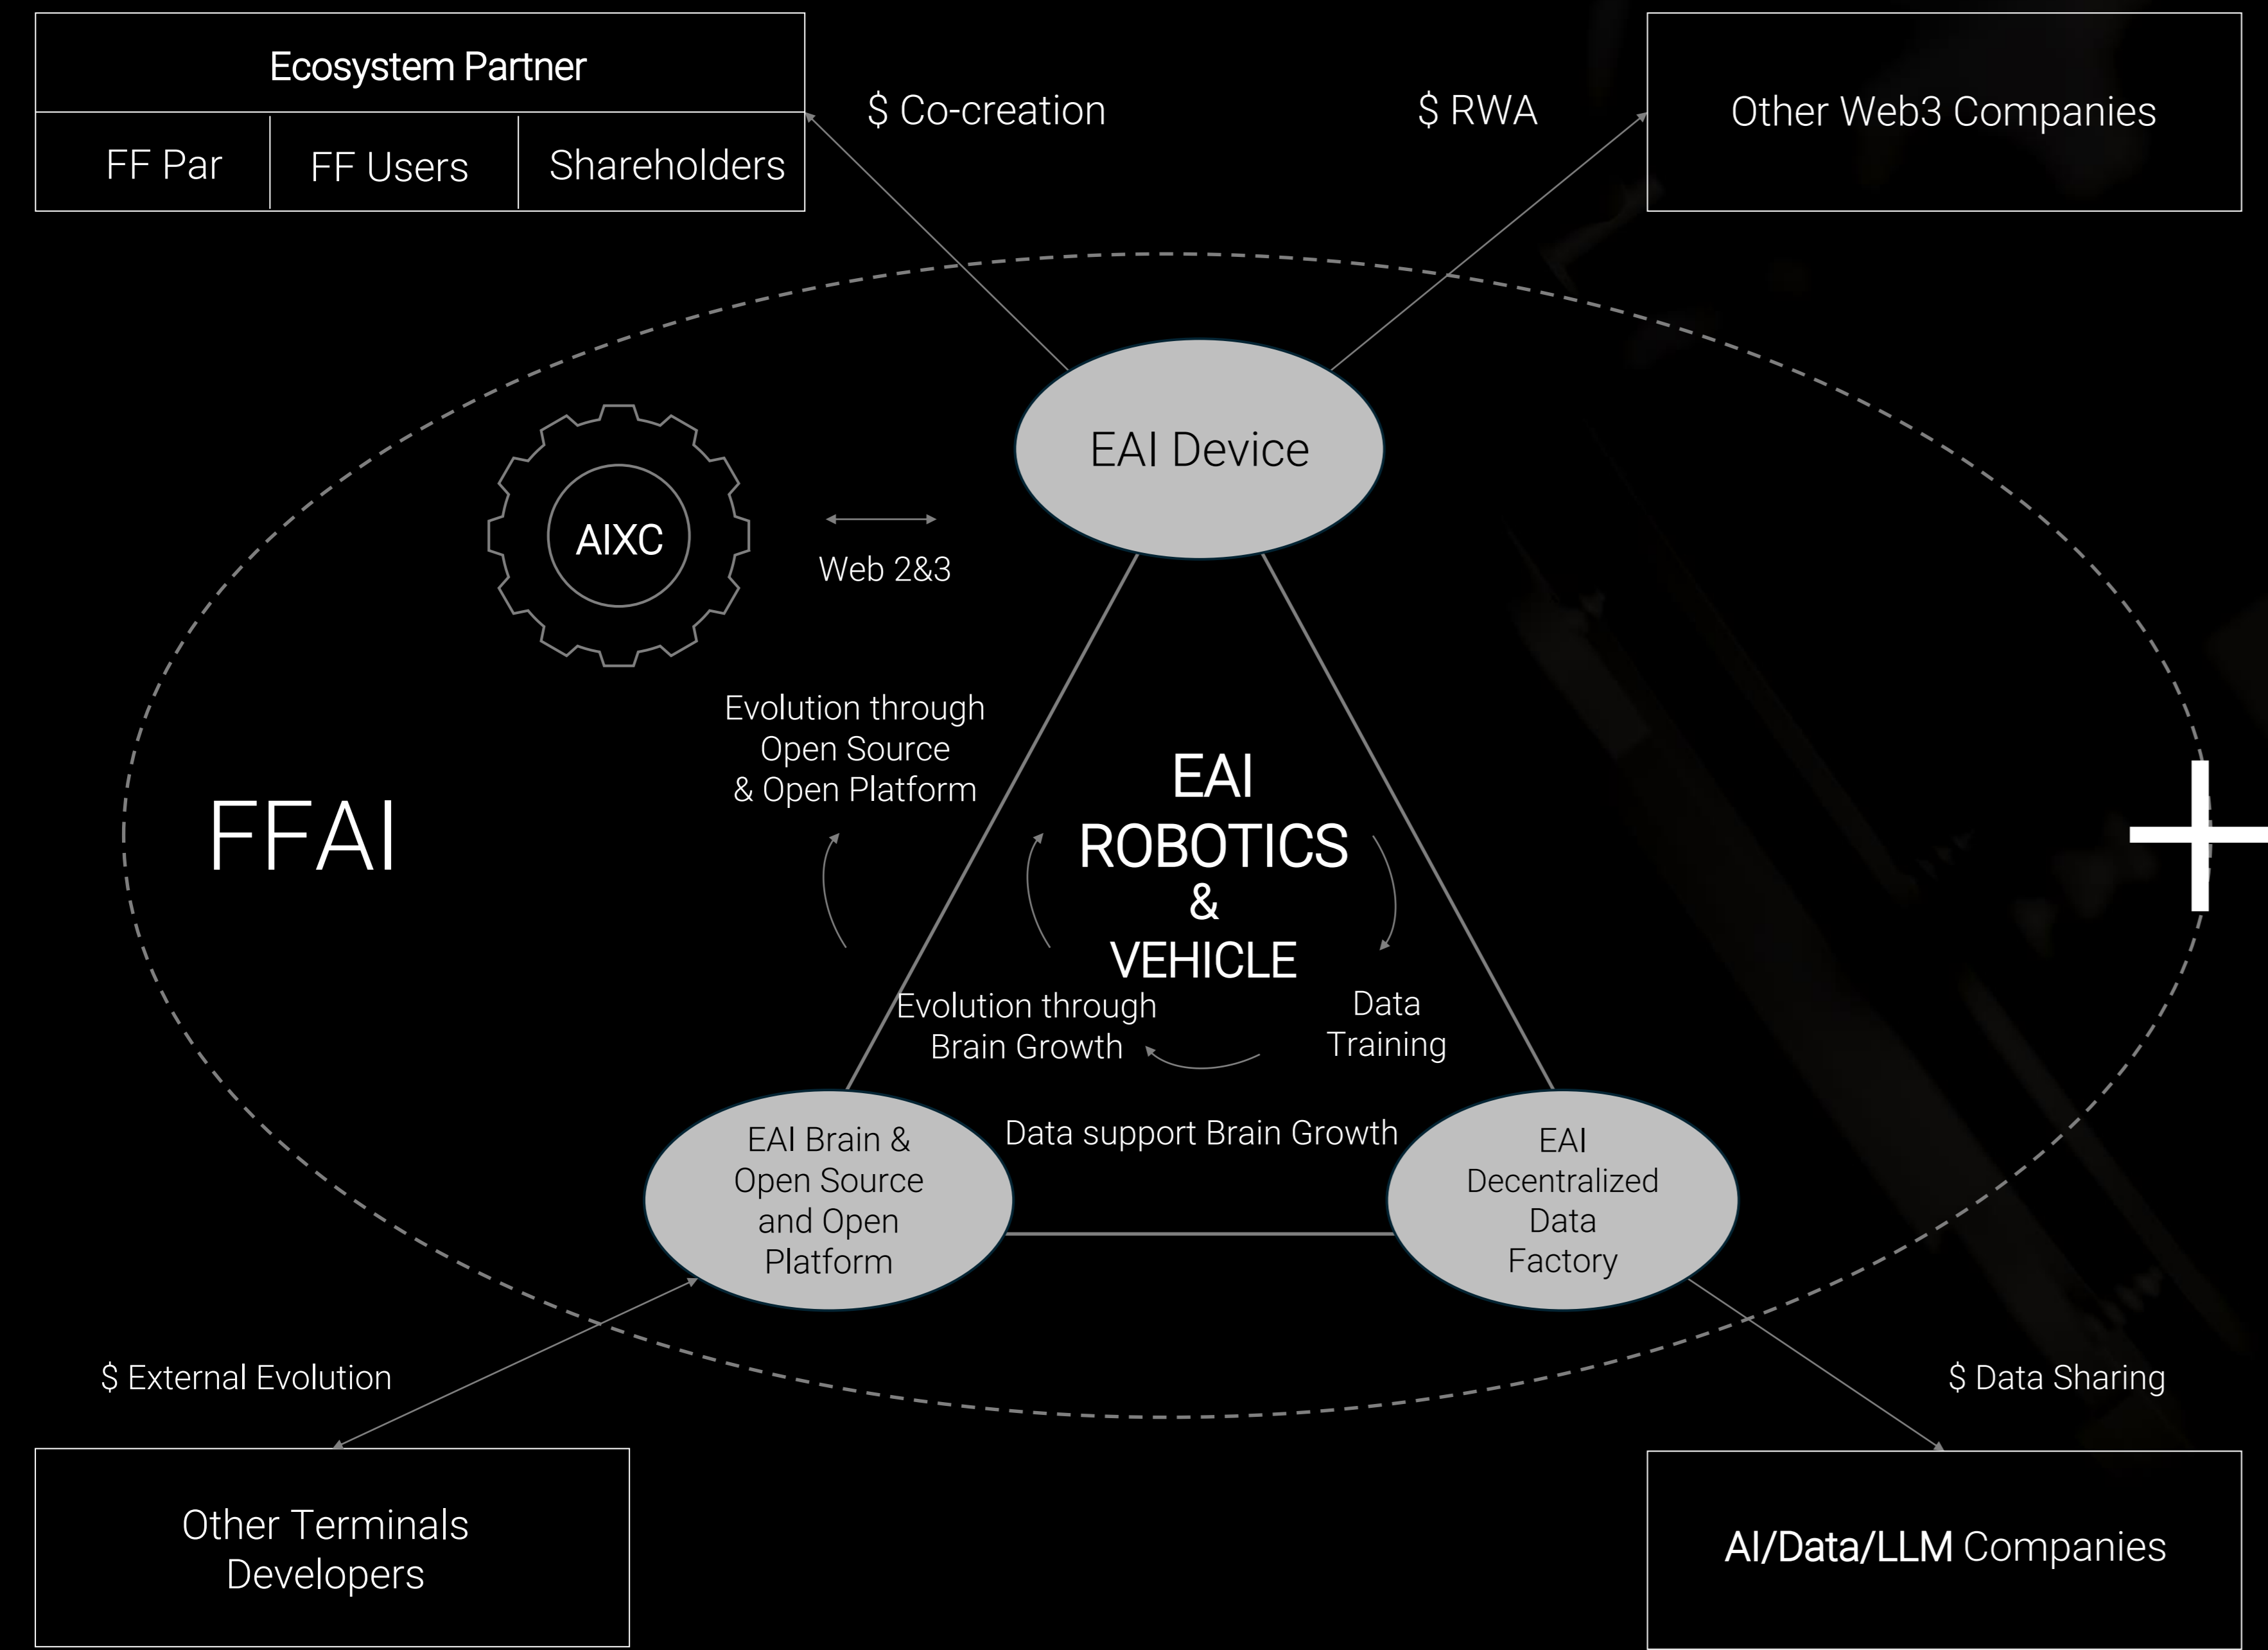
Ecosystem Partner

| FF Par | FF Users | Shareholders |
|---|---|---|

$ Co-creation

$ RWA

Other Web3 Companies

EAI Device

AIXC

Web 2&3

Evolution through Open Source & Open Platform

FFAI

EAI ROBOTICS & VEHICLE

Evolution through Brain Growth

Data Training

Data support Brain Growth

EAI Brain & Open Source and Open Platform

EAI Decentralized Data Factory

$ External Evolution

$ Data Sharing

Other Terminals Developers

AI/Data/LLM Companies